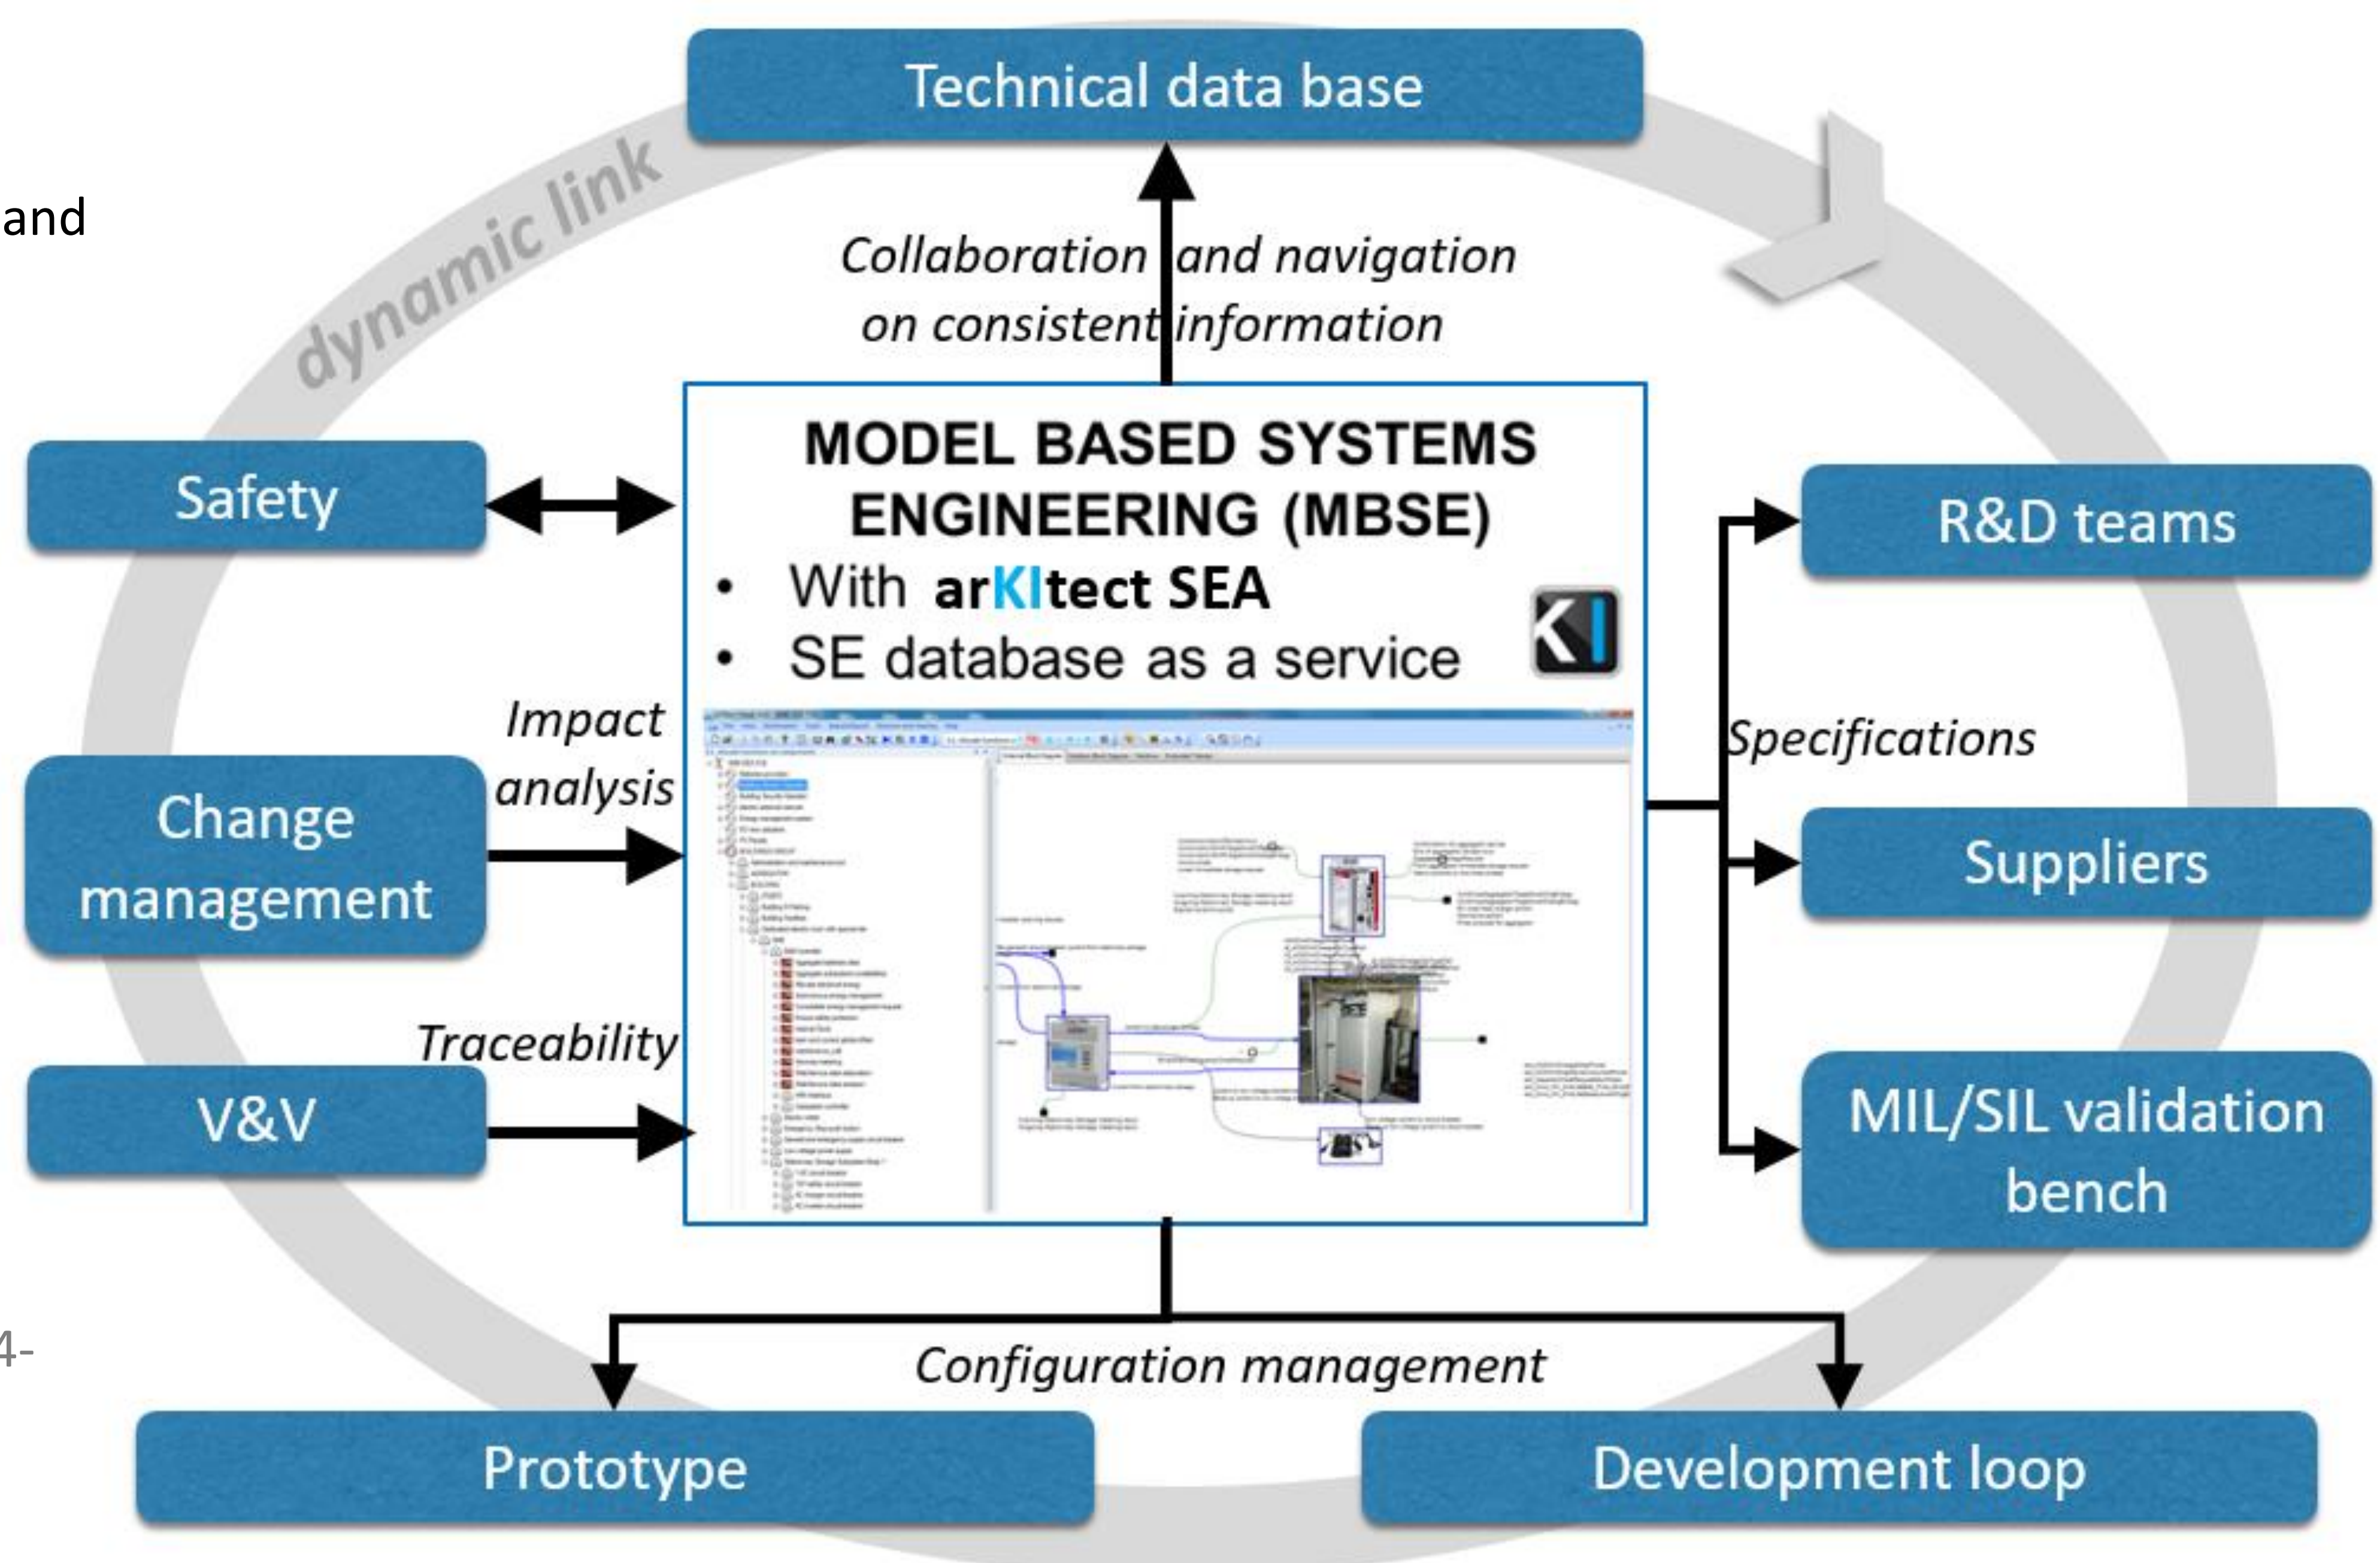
and

Technical data base

dynamic link

Collaboration and navigation on consistent information

MODEL BASED SYSTEMS ENGINEERING (MBSE)

- With arKItect SEA
- SE database as a service

Safety

Impact analysis

Change management

Traceability

V&V

R&D teams

Specifications

Suppliers

MIL/SIL validation bench

4-

Configuration management

Prototype

Development loop